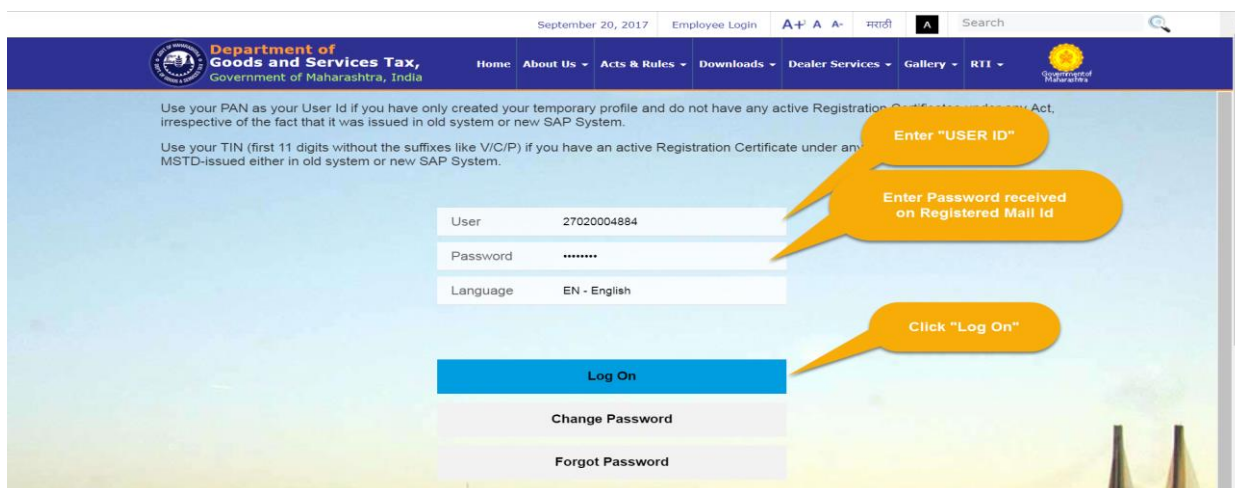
September 20, 2017 Employee Login A+ A A- मराठी A Search

Department of Goods and Services Tax, Government of Maharashtra, India

Home About Us Acts & Rules Downloads Dealer Services Gallery RTI

Government of Maharashtra

Use your PAN as your User Id if you have only created your temporary profile and do not have any active Registration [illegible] Act, irrespective of the fact that it was issued in old system or new SAP System.

Use your TIN (first 11 digits without the suffixes like V/C/P) if you have an active Registration Certificate under any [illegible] MSTD-issued either in old system or new SAP System.

Enter "USER ID"

Enter Password received on Registered Mail Id

| User | 27020004884 |
|---|---|
| Password | •••••••• |
| Language | EN - English |

Click "Log On"

Log On

Change Password

Forgot Password